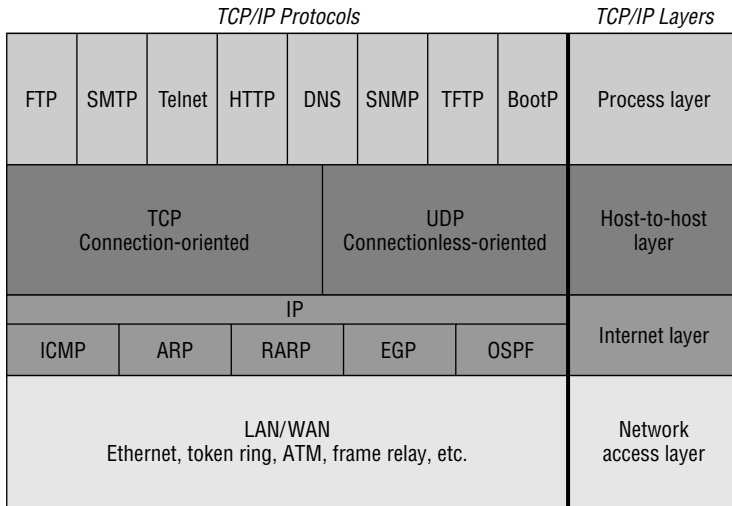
TCP/IP Protocols

TCP/IP Layers

FTP SMTP Telnet HTTP DNS SNMP TFTP BootP

Process layer

TCP
Connection-oriented

UDP
Connectionless-oriented

Host-to-host layer

IP

ICMP ARP RARP EGP OSPF

Internet layer

LAN/WAN
Ethernet, token ring, ATM, frame relay, etc.

Network access layer